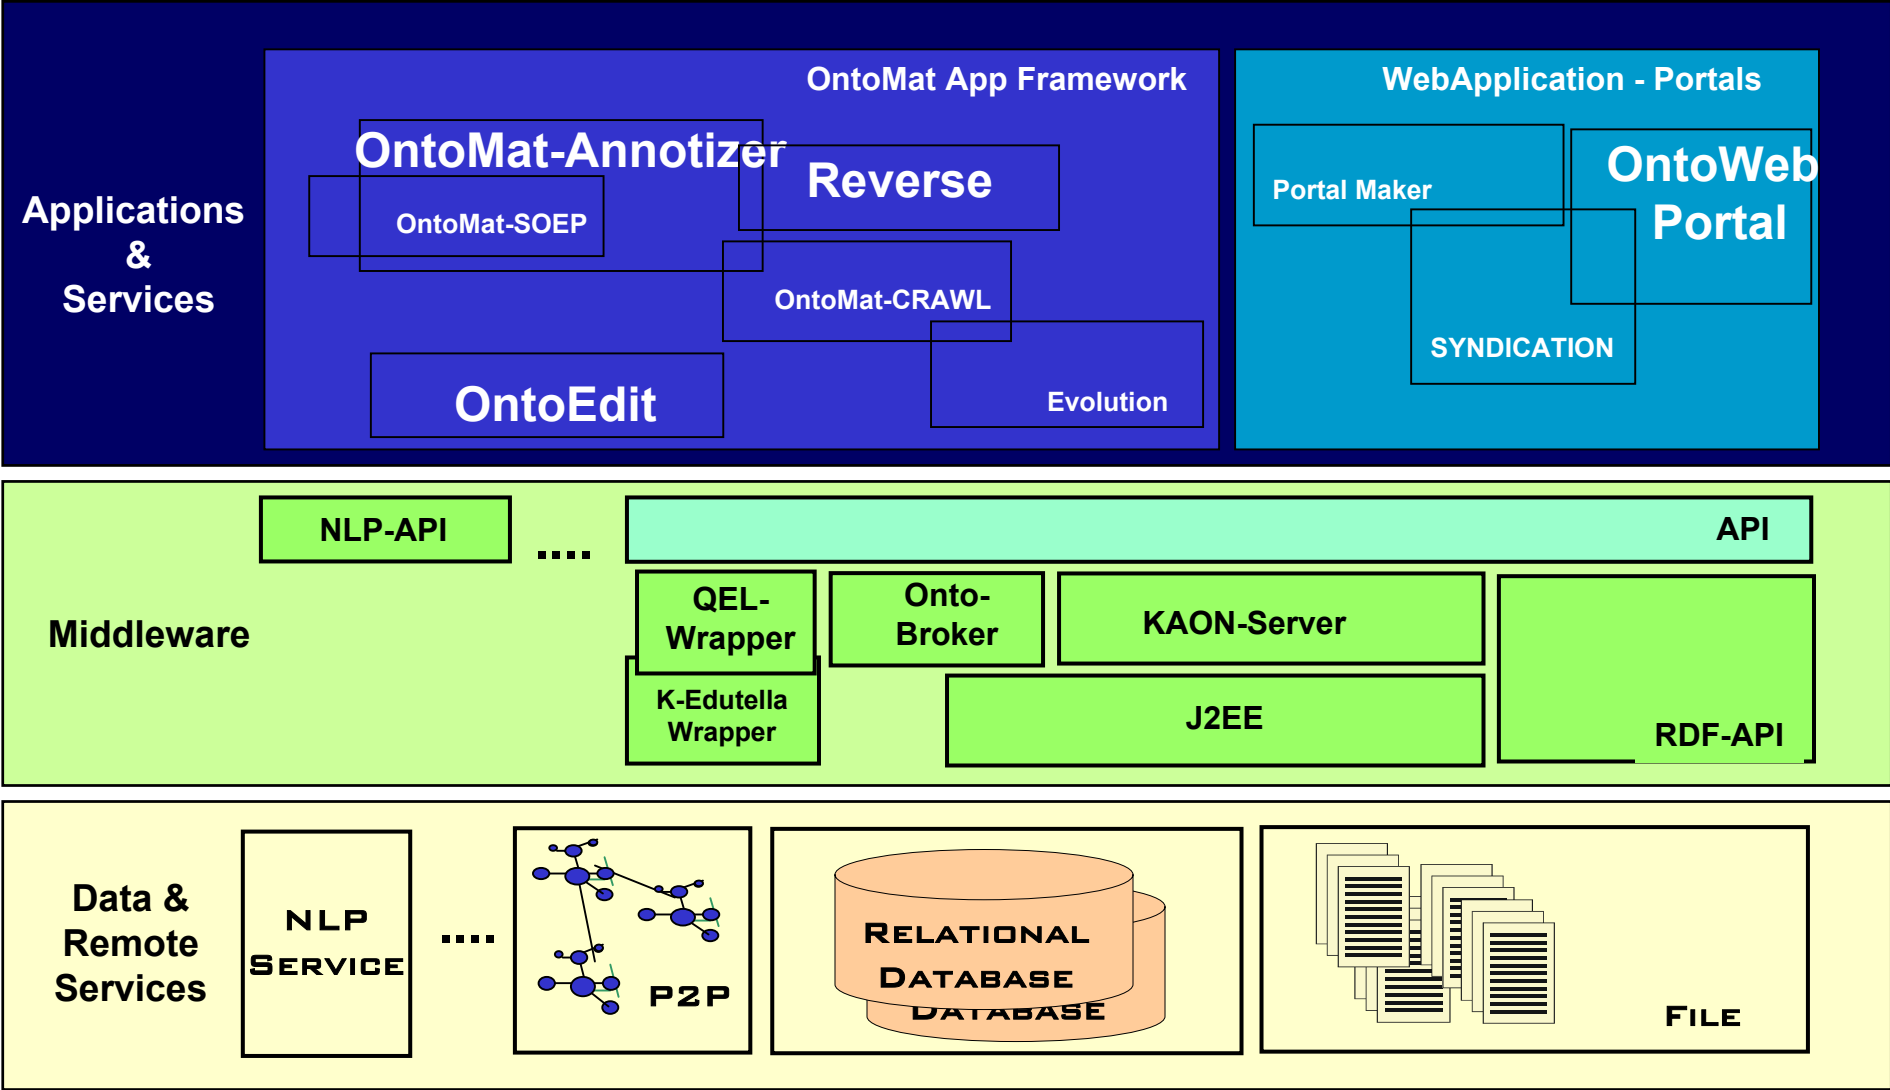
Applications & Services

OntoMat App Framework

OntoMat-Annotizer

OntoMat-SOEP

Reverse

OntoMat-CRAWL

OntoEdit

Evolution

WebApplication - Portals

Portal Maker

OntoWeb Portal

SYNDICATION

Middleware

NLP-API

....

API

QEL-Wrapper

K-Edutella Wrapper

Onto-Broker

KAON-Server

J2EE

RDF-API

Data & Remote Services

NLP SERVICE

....

P2P

RELATIONAL DATABASE

DATABASE

FILE